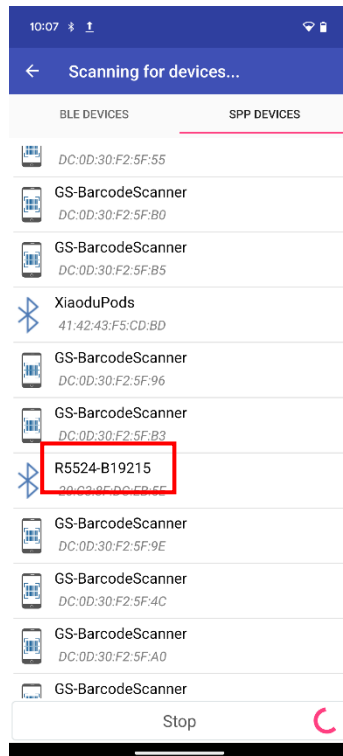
10:07

Scanning for devices...

BLE DEVICES

SPP DEVICES

DC:0D:30:F2:5F:55

GS-BarcodeScanner
DC:0D:30:F2:5F:B0

GS-BarcodeScanner
DC:0D:30:F2:5F:B5

XiaoduPods
41:42:43:F5:CD:BD

GS-BarcodeScanner
DC:0D:30:F2:5F:96

GS-BarcodeScanner
DC:0D:30:F2:5F:B3

R5524-B19215
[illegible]

GS-BarcodeScanner
DC:0D:30:F2:5F:9E

GS-BarcodeScanner
DC:0D:30:F2:5F:4C

GS-BarcodeScanner
DC:0D:30:F2:5F:A0

GS-BarcodeScanner

Stop